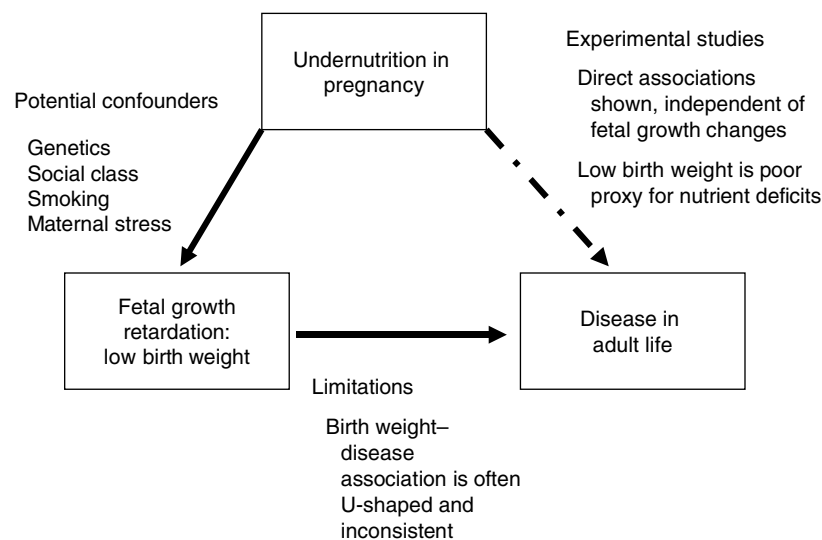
Undernutrition in pregnancy

Experimental studies

Direct associations shown, independent of fetal growth changes

Low birth weight is poor proxy for nutrient deficits

Potential confounders

Genetics
Social class
Smoking
Maternal stress

Fetal growth retardation: low birth weight

Disease in adult life

Limitations

Birth weight–disease association is often U-shaped and inconsistent